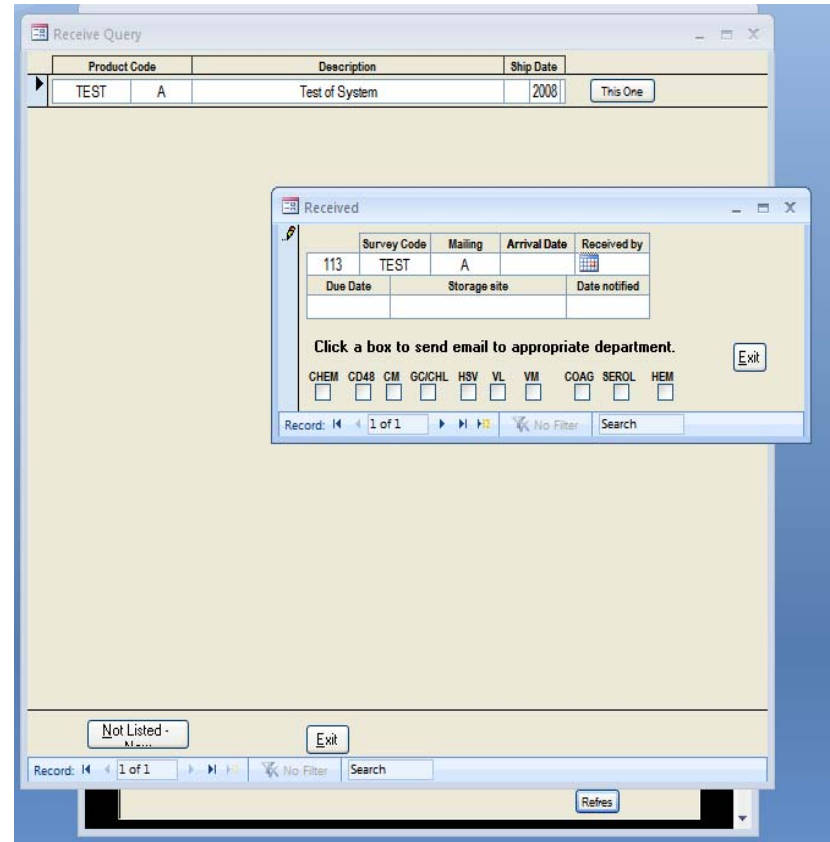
Receive Query

| Product Code | | Description | Ship Date |
|---|---|---|---|
| TEST | A | Test of System | 2008 |

This One

Received

| | Survey Code | Mailing | Arrival Date | Received by |
|---|---|---|---|---|
| 113 | TEST | A | | |

| Due Date | Storage site | Date notified |
|---|---|---|
| | | |

Click a box to send email to appropriate department.

Exit

CHEM CD48 CM GC/CHL HSV VL VM COAG SEROL HEM

Record: 1 of 1 No Filter Search

Not Listed - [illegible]

Exit

Record: 1 of 1 No Filter Search

Refres